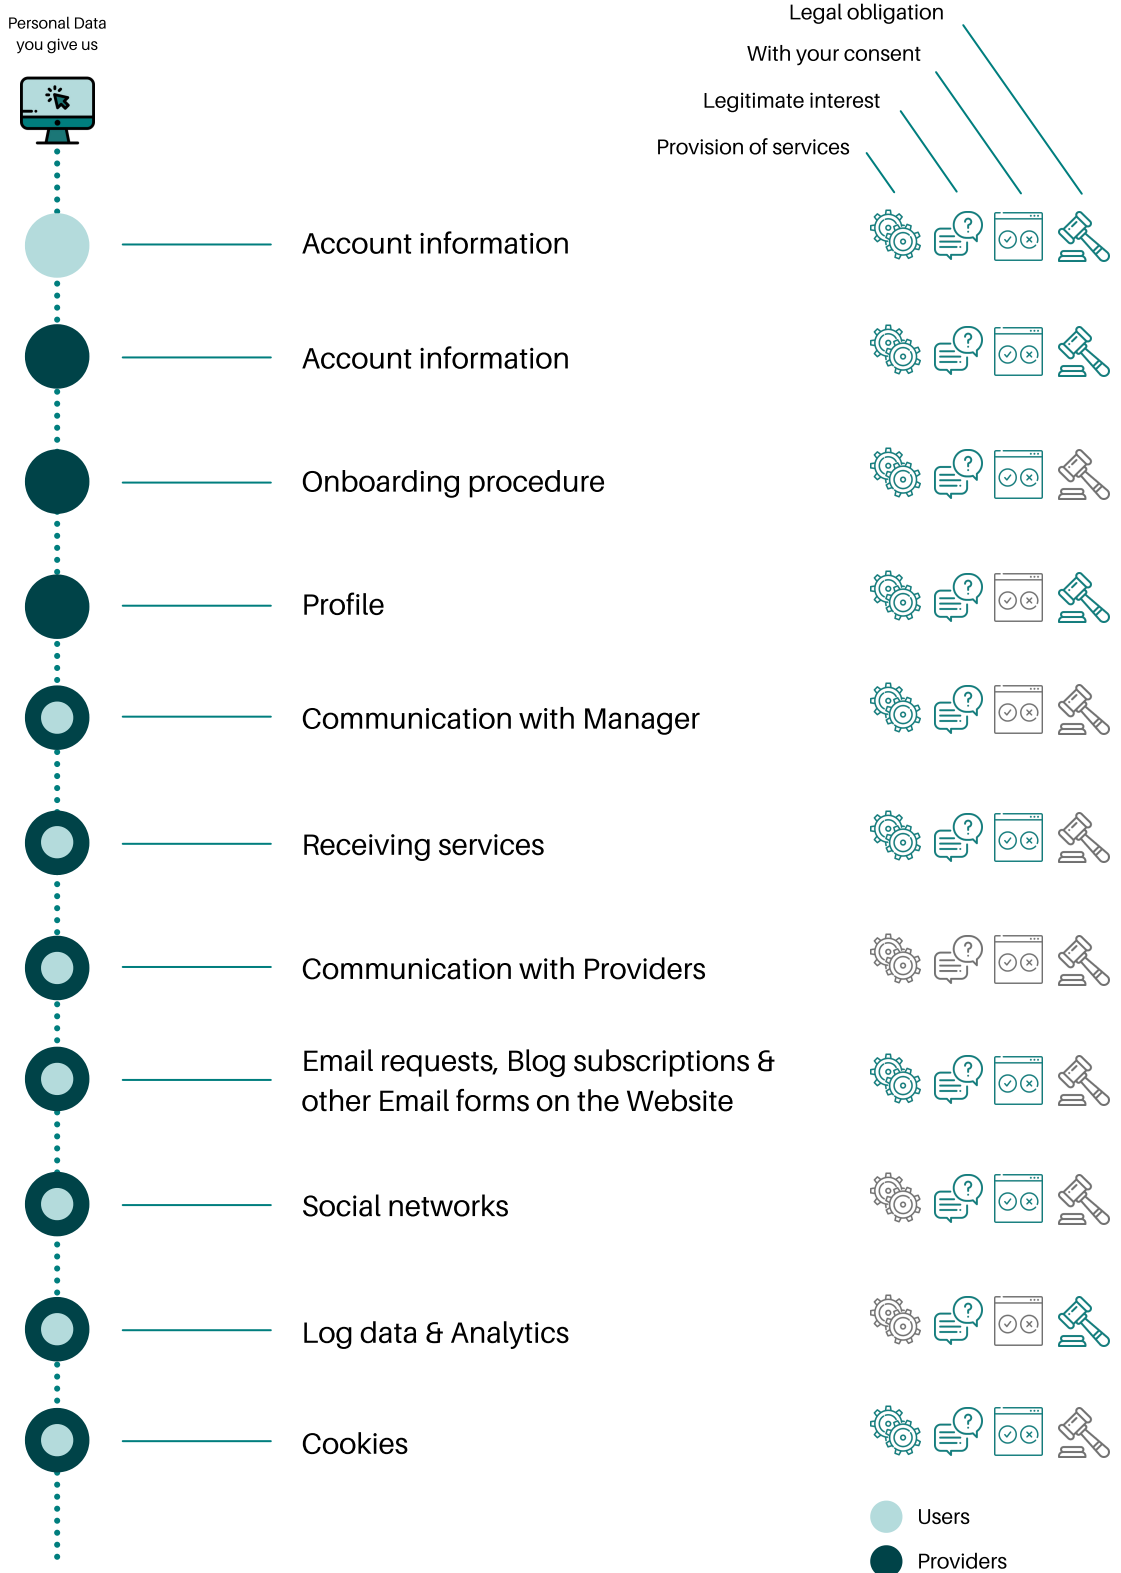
Personal Data you give us

Legal obligation

With your consent

Legitimate interest

Provision of services

Account information

Account information

Onboarding procedure

Profile

Communication with Manager

Receiving services

Communication with Providers

Email requests, Blog subscriptions & other Email forms on the Website

Social networks

Log data & Analytics

Cookies

Users

Providers